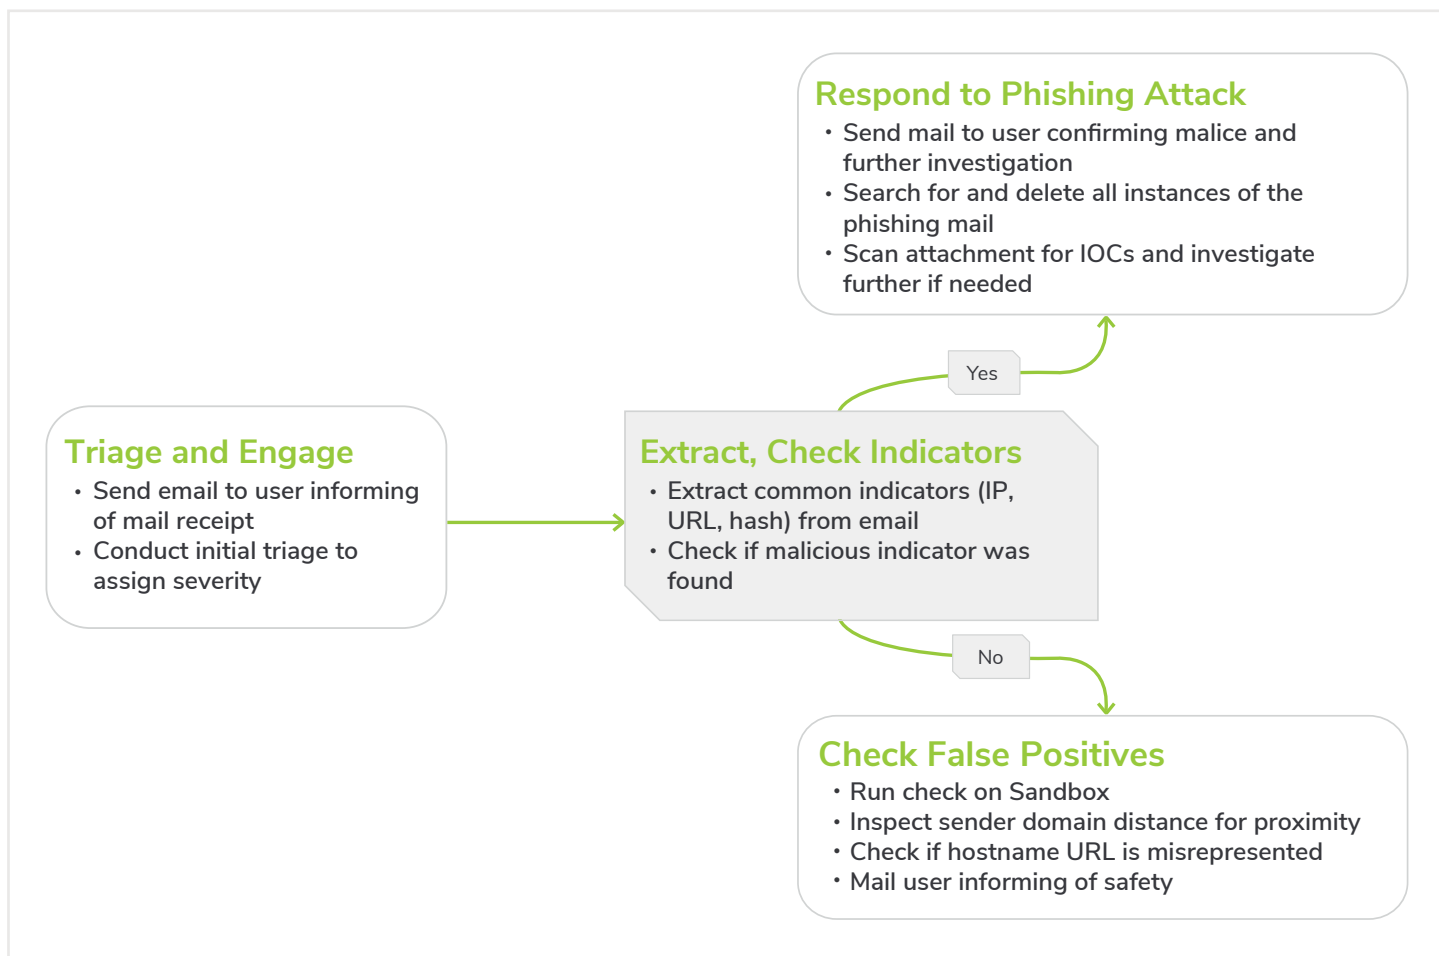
Respond to Phishing Attack
• Send mail to user confirming malice and further investigation
• Search for and delete all instances of the phishing mail
• Scan attachment for IOCs and investigate further if needed

Yes

Triage and Engage
• Send email to user informing of mail receipt
• Conduct initial triage to assign severity

Extract, Check Indicators
• Extract common indicators (IP, URL, hash) from email
• Check if malicious indicator was found

No

Check False Positives
• Run check on Sandbox
• Inspect sender domain distance for proximity
• Check if hostname URL is misrepresented
• Mail user informing of safety